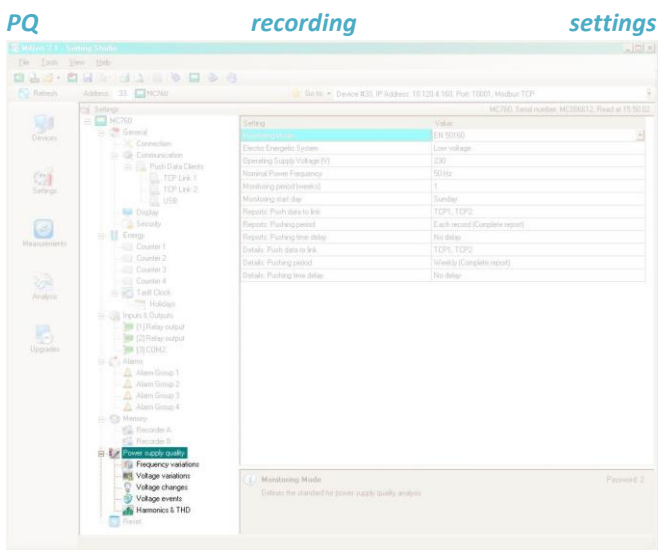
PQ recording settings

MiQen 2.1 - Setting Studio

File Tools View Help

Refresh Address: 33 MC760 Go to: Device 33, IP Address: 10.120.4.160, Port: 10001, Modbus TCP

Settings MC760, Serial number: MC058012, Read at 15:50:02

Devices

Settings

Measurements

Analysis

Upgrades

MC760
General
Connection
Communication
Push Data Clients
TCP Link 1
TCP Link 2
USB
Display
Security
Energy
Counter 1
Counter 2
Counter 3
Counter 4
Tariff Clock
Holidays
Inputs & Outputs
[1] Relay output
[2] Relay output
[3] COM2
Alarms
Alarm Group 1
Alarm Group 2
Alarm Group 3
Alarm Group 4
Memory
Recorder A
Recorder B
Power supply quality
Frequency variations
Voltage variations
Voltage changes
Voltage events
Harmonics & THD
Reset

| Setting | Value |
|---|---|
| Monitoring Mode | EN 50160 |
| Electro Energetic System | Low voltage |
| Operating Supply Voltage [V] | 230 |
| Nominal Power Frequency | 50 Hz |
| Monitoring period [weeks] | 1 |
| Monitoring start day | Sunday |
| Reports: Push data to link | TCP1, TCP2 |
| Reports: Pushing period | Each record (Complete report) |
| Reports: Pushing time delay | No delay |
| Details: Push data to link | TCP1, TCP2 |
| Details: Pushing period | Weekly (Complete report) |
| Details: Pushing time delay | No delay |

Monitoring Mode
Defines the standard for power supply quality analysis

Password: 2